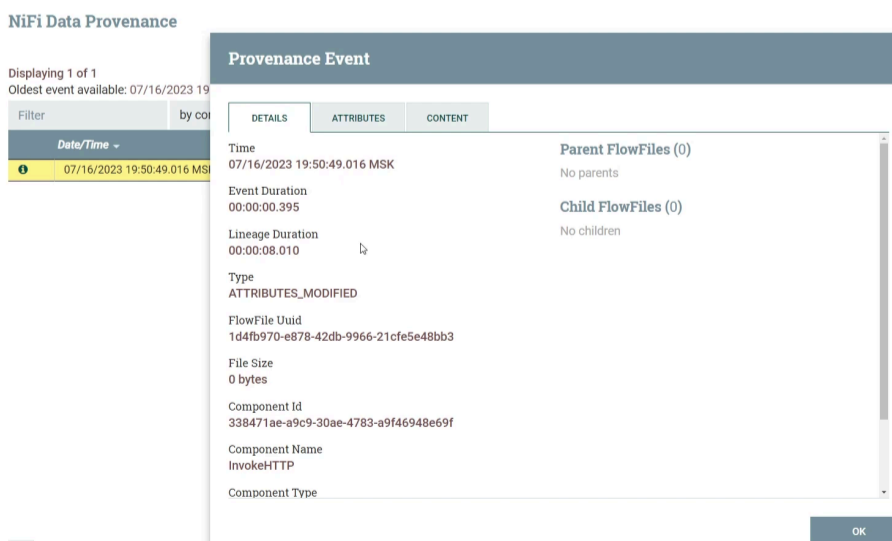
NiFi Data Provenance

Displaying 1 of 1
Oldest event available: 07/16/2023 19

Filter

by co

| Date/Time |
|---|
| 07/16/2023 19:50:49.016 MS |

Provenance Event

DETAILS ATTRIBUTES CONTENT

Time
07/16/2023 19:50:49.016 MSK

Event Duration
00:00:00.395

Lineage Duration
00:00:08.010

Type
ATTRIBUTES_MODIFIED

FlowFile Uuid
1d4fb970-e878-42db-9966-21cfe5e48bb3

File Size
0 bytes

Component Id
338471ae-a9c9-30ae-4783-a9f46948e69f

Component Name
InvokeHTTP

Component Type

Parent FlowFiles (0)
No parents

Child FlowFiles (0)
No children

OK